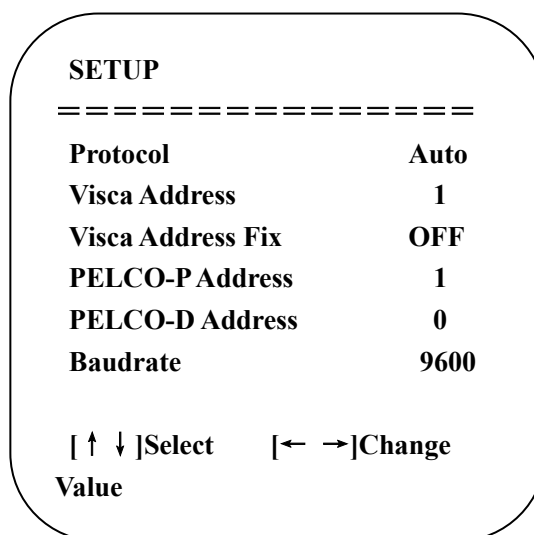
SETUP

================

| | |
|---|---|
| Protocol | Auto |
| Visca Address | 1 |
| Visca Address Fix | OFF |
| PELCO-P Address | 1 |
| PELCO-D Address | 0 |
| Baudrate | 9600 |

[ ↑ ↓ ]Select [← →]Change Value